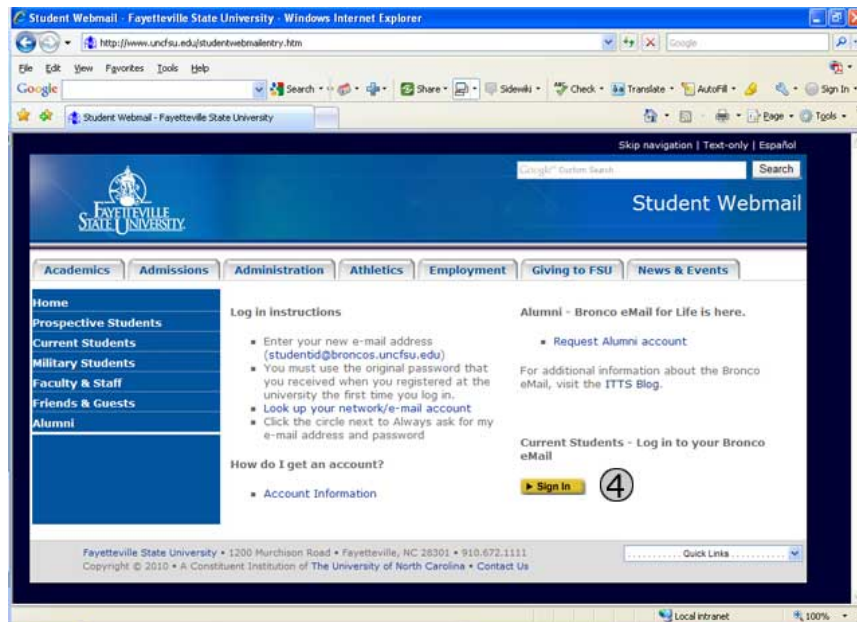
Student Webmail - Fayetteville State University - Windows Internet Explorer

http://www.uncfsu.edu/studentwebmailentry.htm

Google

File Edit View Favorites Tools Help

Google Search Share Sidewiki Check Translate AutoFill Sign In

Student Webmail - Fayetteville State University

Page Tools

Skip navigation | Text-only | Español

Google Custom Search Search

FAYETTEVILLE STATE UNIVERSITY

Student Webmail

Academics | Admissions | Administration | Athletics | Employment | Giving to FSU | News & Events

Home
Prospective Students
Current Students
Military Students
Faculty & Staff
Friends & Guests
Alumni

Log in instructions

- Enter your new e-mail address (studentid@broncos.uncfsu.edu)
- You must use the original password that you received when you registered at the university the first time you log in.
- Look up your network/e-mail account
- Click the circle next to Always ask for my e-mail address and password

How do I get an account?

- Account Information

Alumni - Bronco eMail for Life is here.

- Request Alumni account

For additional information about the Bronco eMail, visit the ITTS Blog.

Current Students - Log in to your Bronco eMail

▶ Sign In ④

Fayetteville State University • 1200 Murchison Road • Fayetteville, NC 28301 • 910.672.1111
Copyright © 2010 • A Constituent Institution of The University of North Carolina • Contact Us

Quick Links

Local intranet 100%